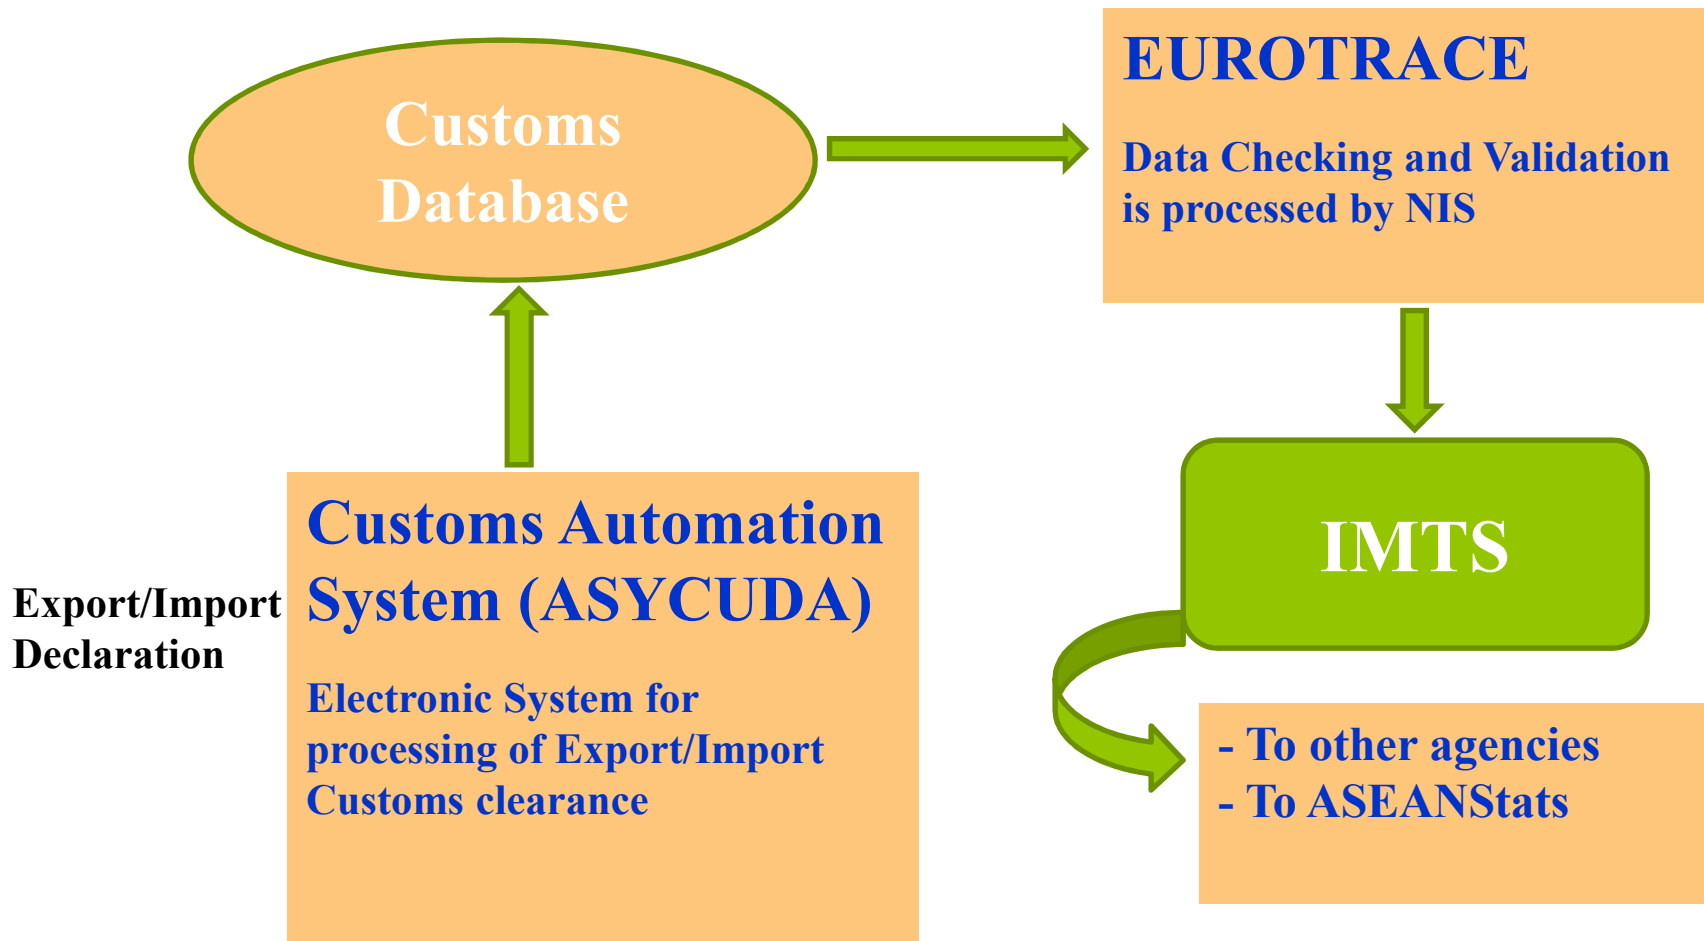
Customs Database

EUROTRACE

Data Checking and Validation is processed by NIS

Export/Import Declaration

Customs Automation System (ASYCUDA)

Electronic System for processing of Export/Import Customs clearance

IMTS

- To other agencies
- To ASEANStats